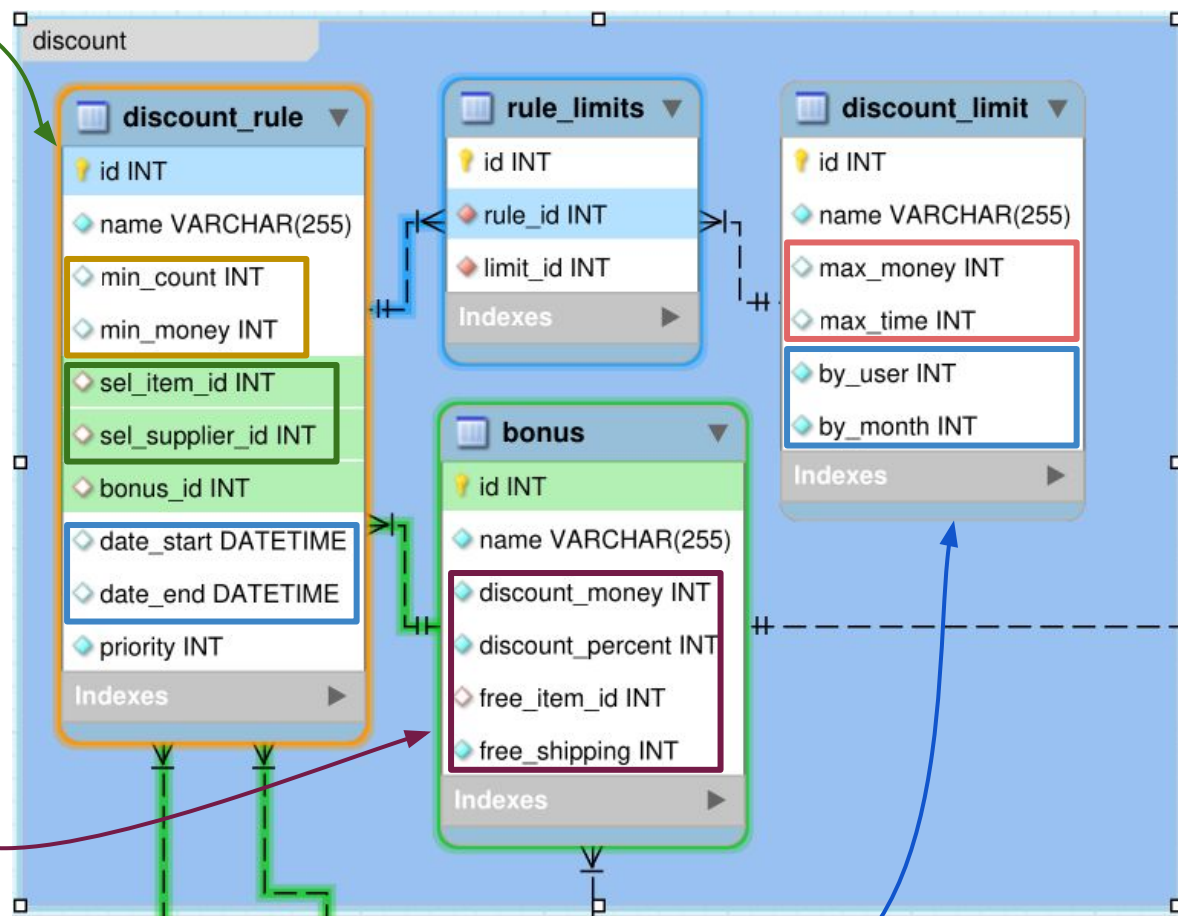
discount

discount_rule
id INT
name VARCHAR(255)
min_count INT
min_money INT
sel_item_id INT
sel_supplier_id INT
bonus_id INT
date_start DATETIME
date_end DATETIME
priority INT
Indexes

rule_limits
id INT
rule_id INT
limit_id INT
Indexes

discount_limit
id INT
name VARCHAR(255)
max_money INT
max_time INT
by_user INT
by_month INT
Indexes

bonus
id INT
name VARCHAR(255)
discount_money INT
discount_percent INT
free_item_id INT
free_shipping INT
Indexes